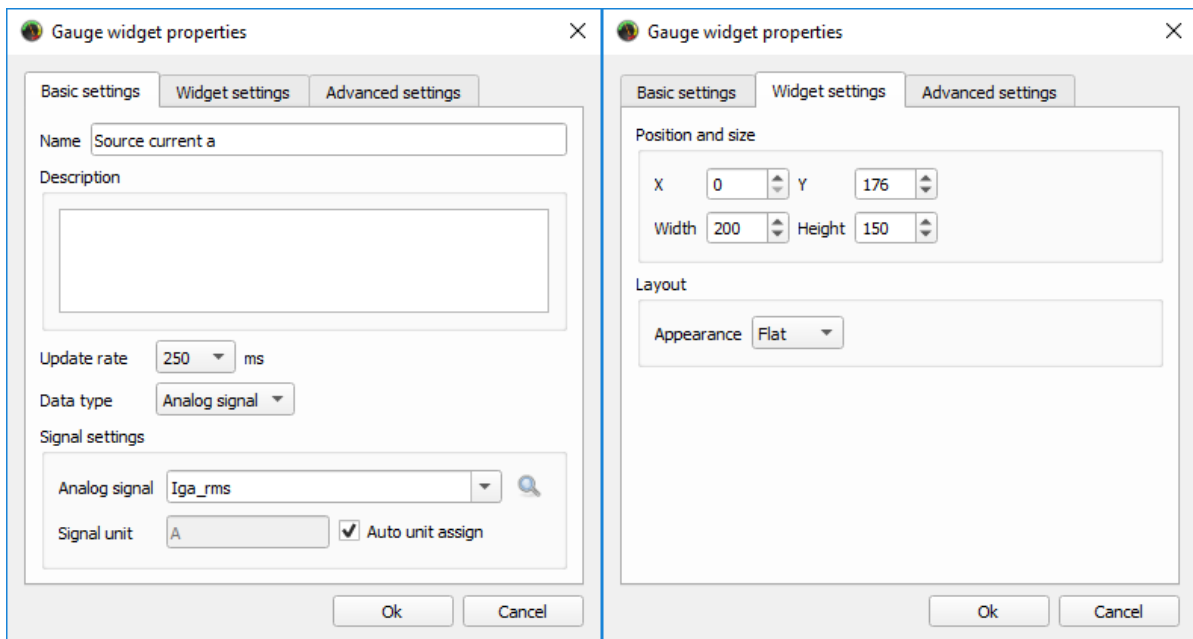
Gauge widget properties

Basic settings | Widget settings | Advanced settings

Name Source current a

Description

Update rate 250 ms

Data type Analog signal

Signal settings

Analog signal Iga_rms

Signal unit A

Auto unit assign

Ok Cancel

Gauge widget properties

Basic settings | Widget settings | Advanced settings

Position and size

X 0 Y 176

Width 200 Height 150

Layout

Appearance Flat

Ok Cancel